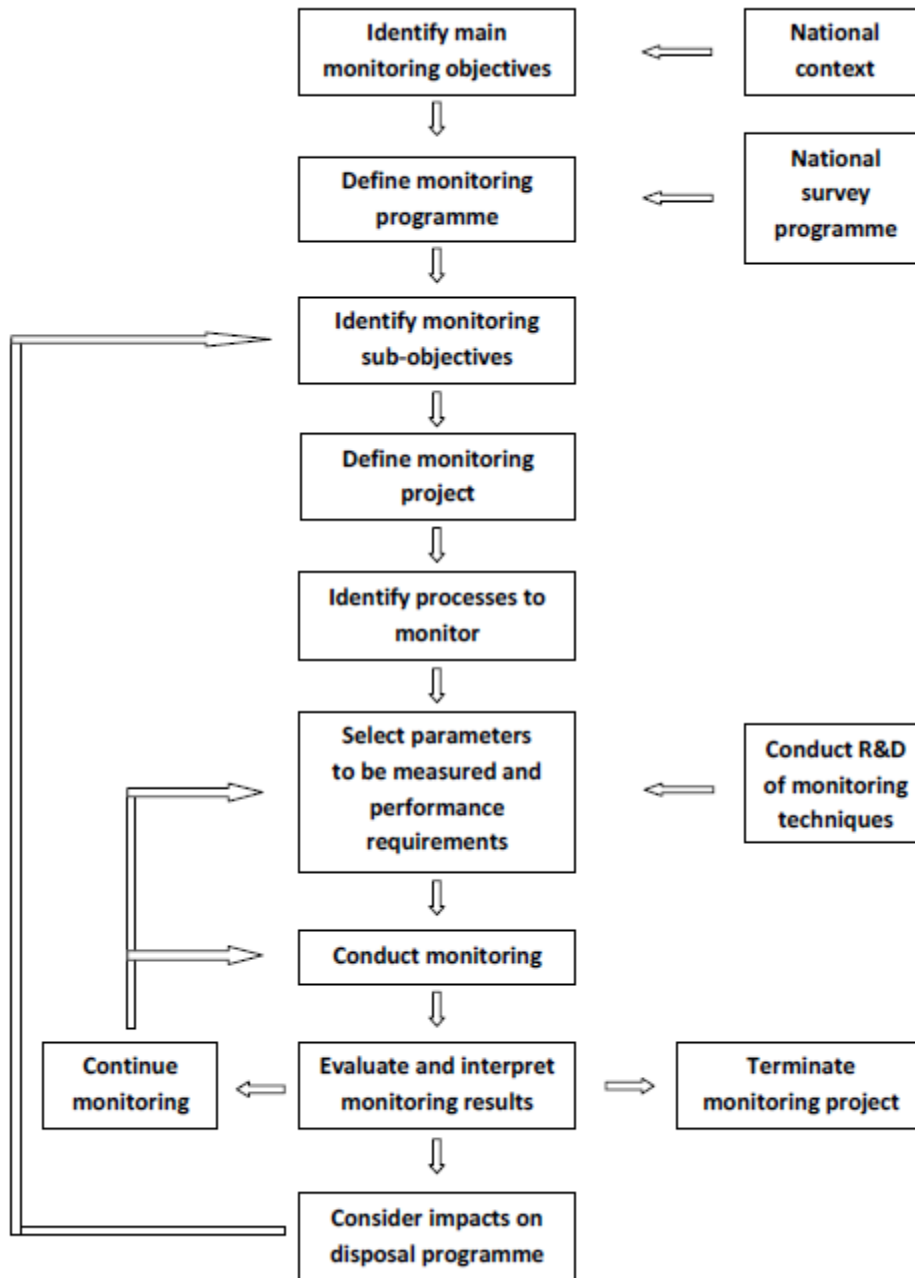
Identify main monitoring objectives

National context

Define monitoring programme

National survey programme

Identify monitoring sub-objectives

Define monitoring project

Identify processes to monitor

Select parameters to be measured and performance requirements

Conduct R&D of monitoring techniques

Conduct monitoring

Continue monitoring

Evaluate and interpret monitoring results

Terminate monitoring project

Consider impacts on disposal programme